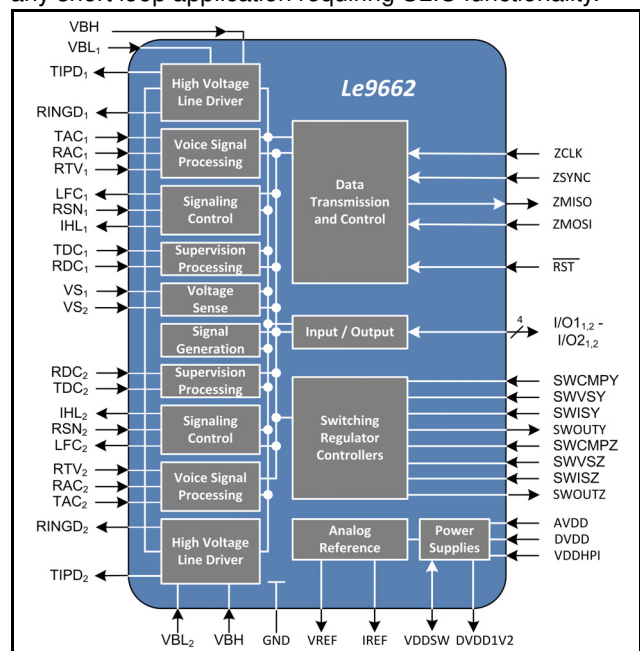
any short loop application requiring SLIC functionality.

VBH
VBL$_1$
TIPD$_1$
RINGD$_1$
TAC$_1$
RAC$_1$
RTV$_1$
LFC$_1$
RSN$_1$
IHL$_1$
TDC$_1$
RDC$_1$
VS$_1$
VS$_2$
RDC$_2$
TDC$_2$
IHL$_2$
RSN$_2$
LFC$_2$
RTV$_2$
RAC$_2$
TAC$_2$
RINGD$_2$
TIPD$_2$

Le9662

High Voltage Line Driver
Voice Signal Processing
Signaling Control
Supervision Processing
Voltage Sense
Signal Generation
Supervision Processing
Signaling Control
Voice Signal Processing
High Voltage Line Driver

Data Transmission and Control
Input / Output
Switching Regulator Controllers
Analog Reference
Power Supplies

ZCLK
ZSYNC
ZMISO
ZMOSI
$\overline{RST}$
4
I/O1$_{1,2}$ - I/O2$_{1,2}$
SWCMPY
SWVSY
SWISY
SWOUTY
SWCMPZ
SWVSZ
SWISZ
SWOUTZ
AVDD
DVDD
VDDHPI

VBL$_2$
VBH
GND
VREF
IREF
VDDSW
DVDD1V2